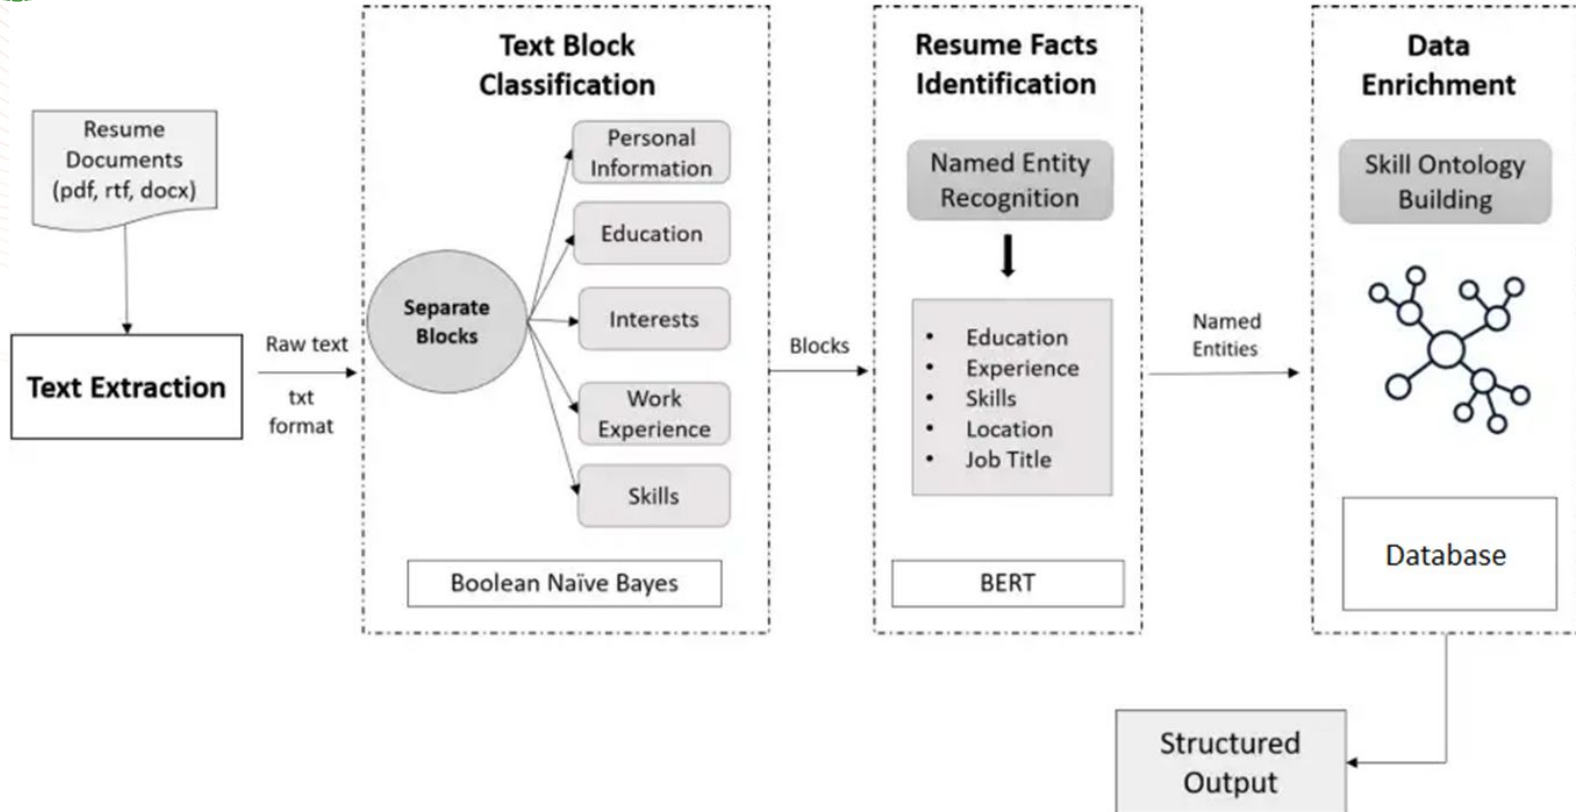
Resume Documents (pdf, rtf, docx)

Text Extraction

Raw text

txt format

Text Block Classification

Separate Blocks

Personal Information

Education

Interests

Work Experience

Skills

Boolean Naïve Bayes

Blocks

Resume Facts Identification

Named Entity Recognition

- Education
- Experience
- Skills
- Location
- Job Title

BERT

Named Entities

Data Enrichment

Skill Ontology Building

Database

Structured Output